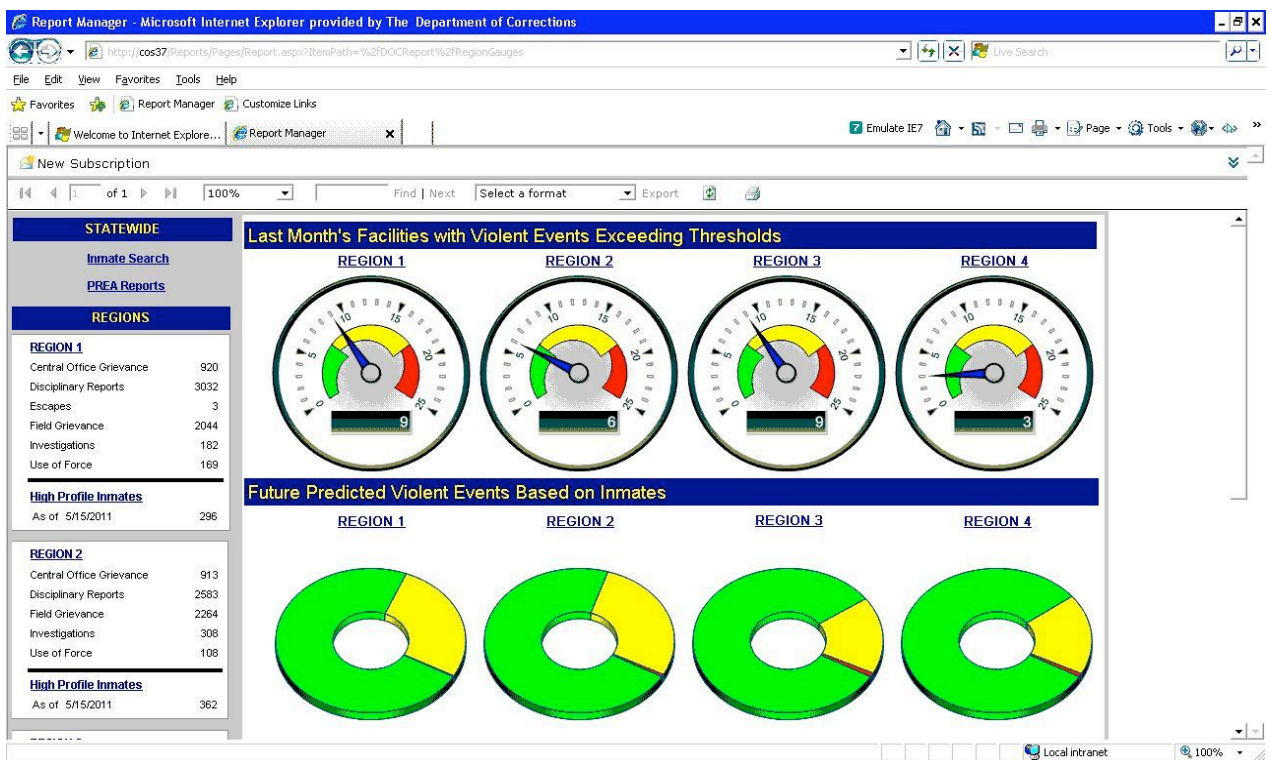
Report Manager - Microsoft Internet Explorer provided by The Department of Corrections

http://cos37/Reports/Pages/Report.aspx?ItemPath=%2fDOCReport%2fRegionGauges

Live Search

File Edit View Favorites Tools Help

Favorites Report Manager Customize Links

Welcome to Internet Explore... Report Manager

Emulate IE7 Page Tools

New Subscription

1 of 1 100% Find | Next Select a format Export

STATEWIDE

Inmate Search

PREA Reports

REGIONS

REGION 1

| | |
|---|---|
| Central Office Grievance | 920 |
| Disciplinary Reports | 3032 |
| Escapes | 3 |
| Field Grievance | 2044 |
| Investigations | 182 |
| Use of Force | 169 |

High Profile Inmates

As of 5/15/2011 296

REGION 2

| | |
|---|---|
| Central Office Grievance | 913 |
| Disciplinary Reports | 2583 |
| Field Grievance | 2264 |
| Investigations | 308 |
| Use of Force | 108 |

High Profile Inmates

As of 5/15/2011 362

Last Month's Facilities with Violent Events Exceeding Thresholds

REGION 1 REGION 2 REGION 3 REGION 4

0 5 10 15 20 25 9

0 5 10 15 20 25 6

0 5 10 15 20 25 9

0 5 10 15 20 25 3

Future Predicted Violent Events Based on Inmates

REGION 1 REGION 2 REGION 3 REGION 4

Local intranet 100%